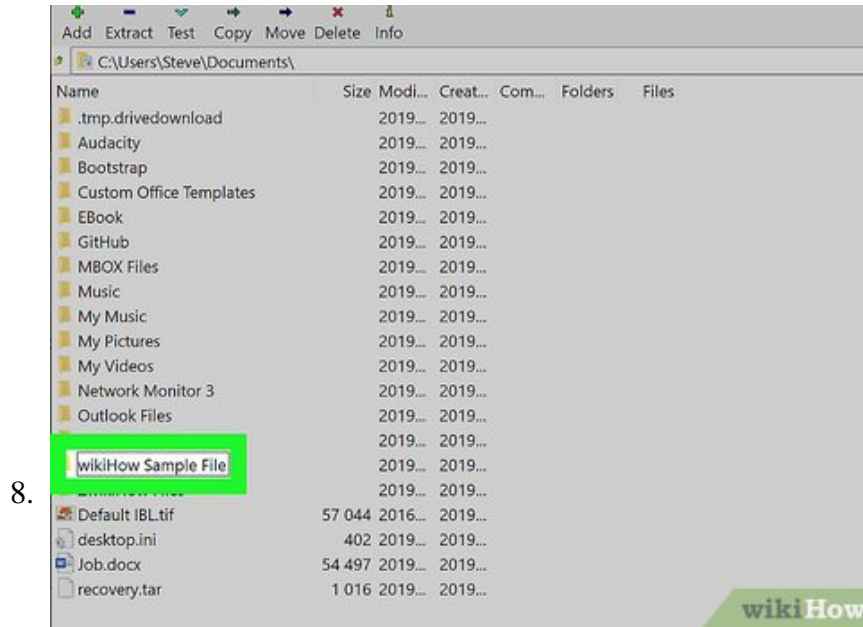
Add Extract Test Copy Move Delete Info

C:\Users\Steve\Documents\

| Name | Size | Modi... | Creat... | Com... | Folders | Files |
|---|---|---|---|---|---|---|
| .tmp.drivedownload | | 2019... | 2019... | | | |
| Audacity | | 2019... | 2019... | | | |
| Bootstrap | | 2019... | 2019... | | | |
| Custom Office Templates | | 2019... | 2019... | | | |
| EBook | | 2019... | 2019... | | | |
| GitHub | | 2019... | 2019... | | | |
| MBOX Files | | 2019... | 2019... | | | |
| Music | | 2019... | 2019... | | | |
| My Music | | 2019... | 2019... | | | |
| My Pictures | | 2019... | 2019... | | | |
| My Videos | | 2019... | 2019... | | | |
| Network Monitor 3 | | 2019... | 2019... | | | |
| Outlook Files | | 2019... | 2019... | | | |
| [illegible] | | 2019... | 2019... | | | |
| wikiHow Sample File | | 2019... | 2019... | | | |
| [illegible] | | 2019... | 2019... | | | |
| Default IBL.tif | 57 044 | 2016... | 2019... | | | |
| desktop.ini | 402 | 2019... | 2019... | | | |
| Job.docx | 54 497 | 2019... | 2019... | | | |
| recovery.tar | 1 016 | 2019... | 2019... | | | |

8.

wikiHow